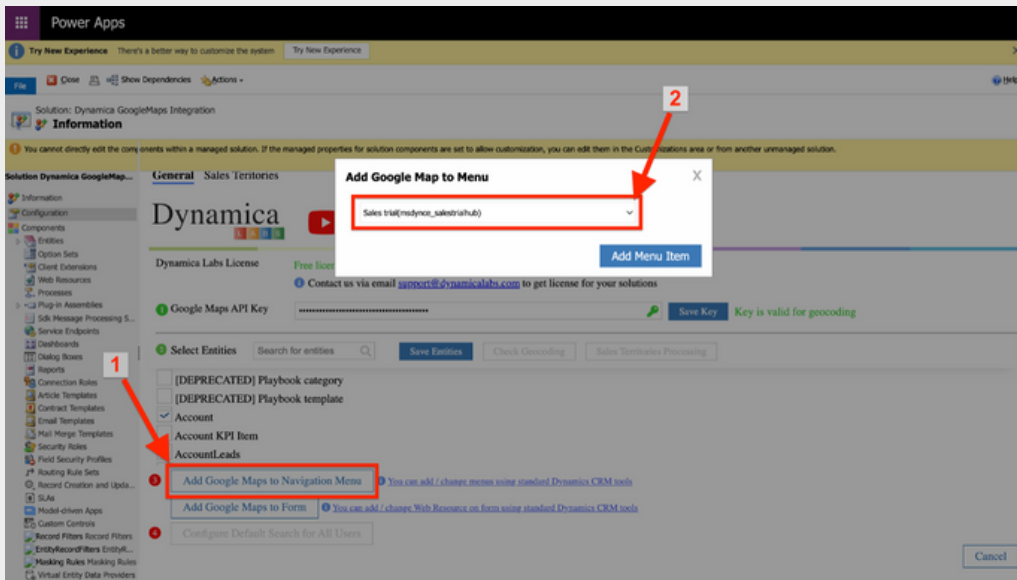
Power Apps

Try New Experience There's a better way to customize the system Try New Experience

File Close Show Dependencies Actions

Help

Solution: Dynamica GoogleMaps Integration
Information

You cannot directly edit the components within a managed solution. If the managed properties for solution components are set to allow customization, you can edit them in the Customizations area or from another unmanaged solution.

Solution Dynamica GoogleMap...
Information
Configuration
Components
Entities
Option Sets
Client Extensions
Web Resources
Processes
Plug-in Assemblies
Sdk Message Processing S...
Service Endpoints
Dashboards
Dialog Boxes
Reports
Connection Roles
Article Templates
Contract Templates
Email Templates
Mail Merge Templates
Security Roles
Field Security Profiles
Routing Rule Sets
Record Creation and Upda...
SLAs
Model-driven Apps
Custom Controls
Record Filters Record Filters
EntityRecordFilters EntityR...
Masking Rules Masking Rules
Virtual Entity Data Providers

General Sales Territories

Dynamica LABS

Dynamica Labs License
Free licen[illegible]
Contact us via email support@dynamicalabs.com to get license for your solutions

Google Maps API Key
Save Key Key is valid for geocoding

Select Entities Search for entities Save Entities Check Geocoding Sales Territories Processing

[DEPRECATED] Playbook category
[DEPRECATED] Playbook template
Account
Account KPI Item
AccountLeads

1

Add Google Maps to Navigation Menu You can add / change menus using standard Dynamics CRM tools
Add Google Maps to Form You can add / change Web Resource on form using standard Dynamics CRM tools
Configure Default Search for All Users

Cancel

2

Add Google Map to Menu
X
Sales trial(msdynce_salestrialhub)
Add Menu Item